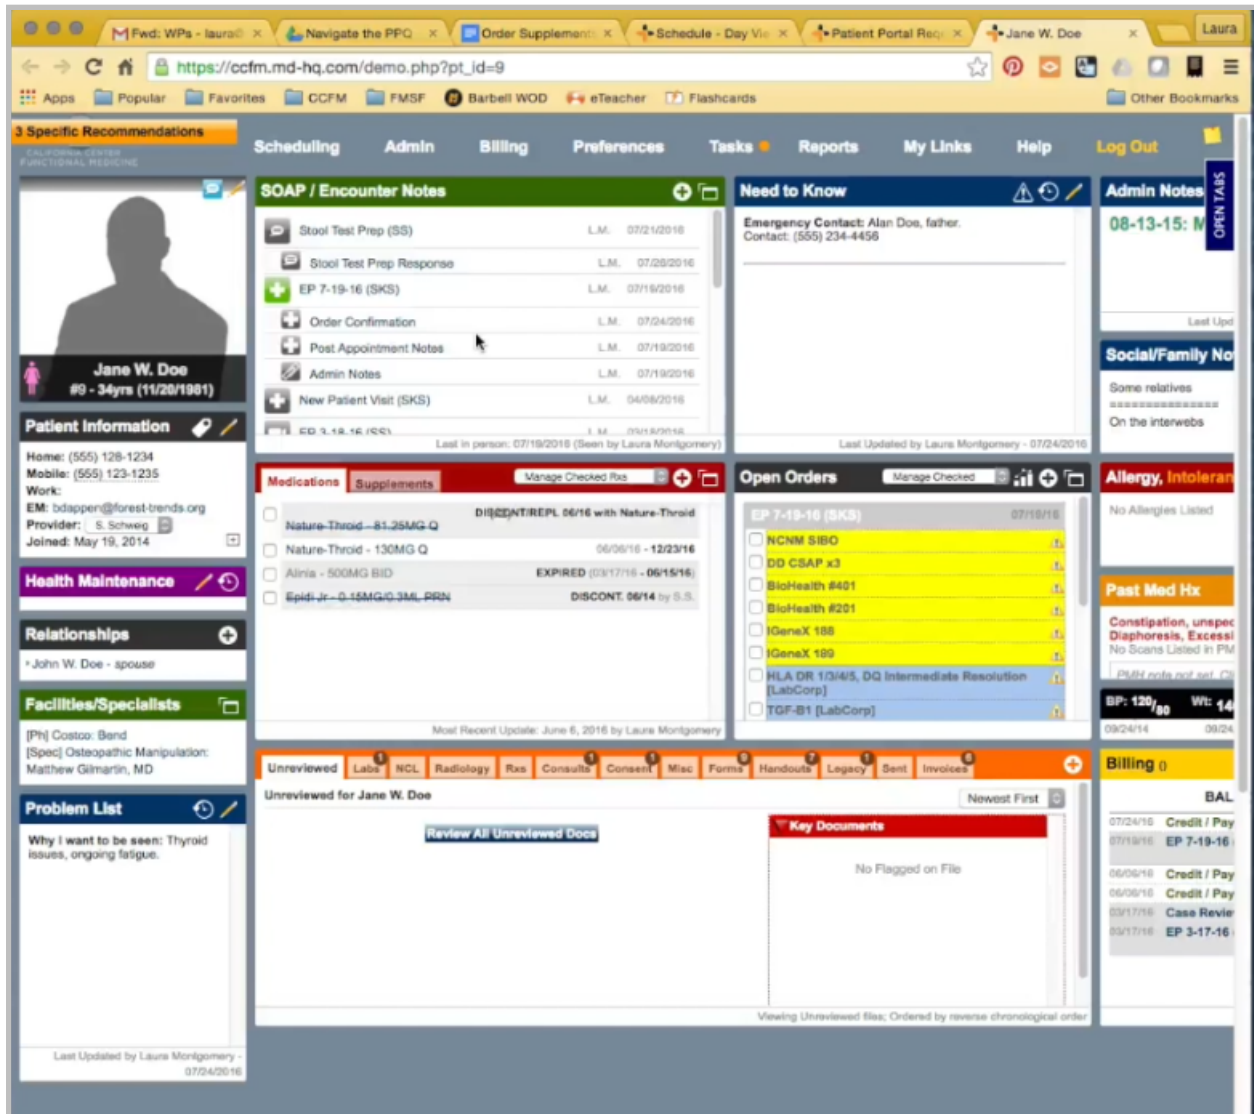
Fwd: WPs - laura ×
Navigate the PPQ ×
Order Supplement ×
Schedule - Day Vie ×
Patient Portal Req ×
Jane W. Doe ×
Laura

https://ccfm.md-hq.com/demo.php?pt_id=9

Apps Popular Favorites CCFM FMSF Barbell WOD eTeacher Flashcards Other Bookmarks

3 Specific Recommendations
CALIFORNIA CENTER FUNCTIONAL MEDICINE

Scheduling Admin Billing Preferences Tasks Reports My Links Help Log Out

Jane W. Doe
#9 - 34yrs (11/20/1981)

Patient Information
Home: (555) 128-1234
Mobile: (555) 123-1235
Work:
EM: bdapper@forest-trends.org
Provider: S. Schweig
Joined: May 19, 2014

Health Maintenance

Relationships
John W. Doe - spouse

Facilities/Specialists
[Ph] Costco: Bend
[Spec] Osteopathic Manipulation: Matthew Gilmartin, MD

Problem List
Why I want to be seen: Thyroid issues, ongoing fatigue.

Last Updated by Laura Montgomery - 07/24/2016

SOAP / Encounter Notes
Stool Test Prep (SS) L.M. 07/21/2016
Stool Test Prep Response L.M. 07/28/2016
EP 7-19-16 (SKS) L.M. 07/19/2016
Order Confirmation L.M. 07/24/2016
Post Appointment Notes L.M. 07/19/2016
Admin Notes L.M. 07/19/2016
New Patient Visit (SKS) L.M. 04/08/2016
EP 3-18-16 (SS) L.M. 03/18/2016
Last in person: 07/19/2016 (Seen by Laura Montgomery)

Need to Know
Emergency Contact: Alan Doe, father.
Contact: (555) 234-4456
Last Updated by Laura Montgomery - 07/24/2016

Admin Notes
08-13-15: M
Last Upd

OPEN TABS

Social/Family No
Some relatives
===============
On the interwebs

Medications Supplements Manage Checked Rxs
Nature-Throid - 81.25MG Q DISCONT/REPL 06/16 with Nature-Throid
Nature-Throid - 130MG Q 06/06/16 - 12/23/16
Alinia - 500MG BID EXPIRED (03/17/16 - 06/15/16)
Epidi Jr - 0.15MG/0.3ML PRN DISCONT. 06/14 by S.S.
Most Recent Update: June 6, 2016 by Laura Montgomery

Open Orders Manage Checked
EP 7-19-16 (SKS) 07/19/16
NCNM SIBO
DD CSAP x3
BioHealth #401
BioHealth #201
IGeneX 188
IGeneX 189
HLA DR 1/3/4/5, DQ Intermediate Resolution [LabCorp]
TGF-B1 [LabCorp]

Allergy, Intoleran
No Allergies Listed

Past Med Hx
Constipation, unspec
Diaphoresis, Excessi
No Scans Listed in PM
PMH note not set. Cl

BP: $120/_{80}$ Wt: 14
09/24/14 09/24

Unreviewed Labs NCL Radiology Rxs Consults Consent Misc Forms Handouts Legacy Sent Invoices
Unreviewed for Jane W. Doe
Newest First
Review All Unreviewed Docs
Key Documents
No Flagged on File
Viewing Unreviewed files; Ordered by reverse chronological order

Billing 0
BAL
07/24/16 Credit / Pay
07/19/16 EP 7-19-16
06/06/16 Credit / Pay
06/06/16 Credit / Pay
03/17/16 Case Revie
03/17/16 EP 3-17-16